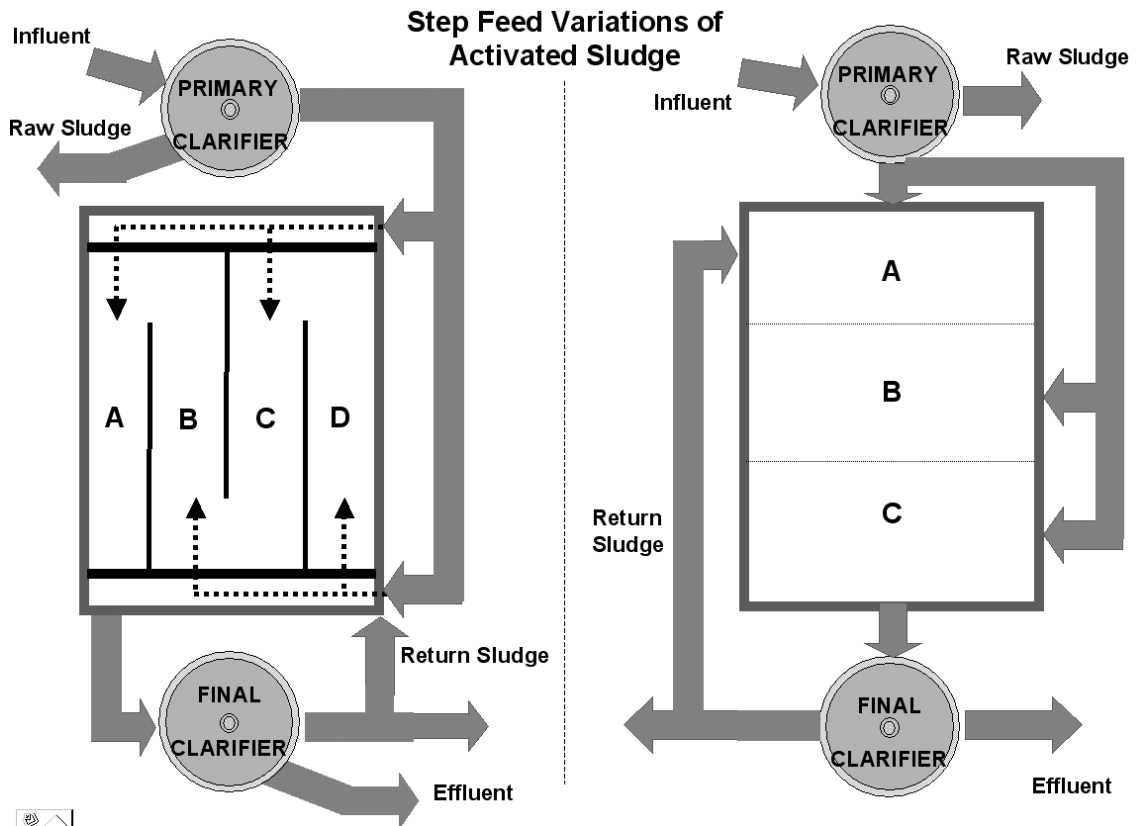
Step Feed Variations of Activated Sludge

Influent

PRIMARY CLARIFIER

Raw Sludge

A

B

C

D

FINAL CLARIFIER

Return Sludge

Effluent

Influent

PRIMARY CLARIFIER

Raw Sludge

A

B

C

Return Sludge

FINAL CLARIFIER

Effluent